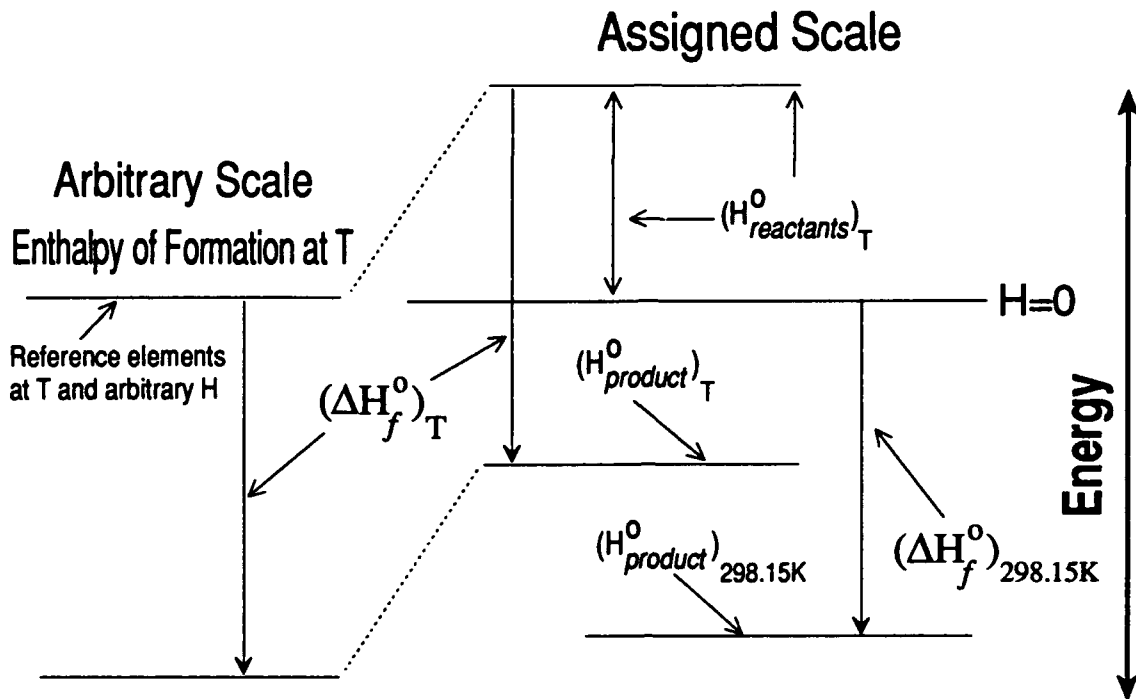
Assigned Scale

Arbitrary Scale

Enthalpy of Formation at T

$(H^o_{reactants})_T$

H=0

Reference elements at T and arbitrary H

$(\Delta H^o_f)_T$

$(H^o_{product})_T$

Energy

$(H^o_{product})_{298.15K}$

$(\Delta H^o_f)_{298.15K}$